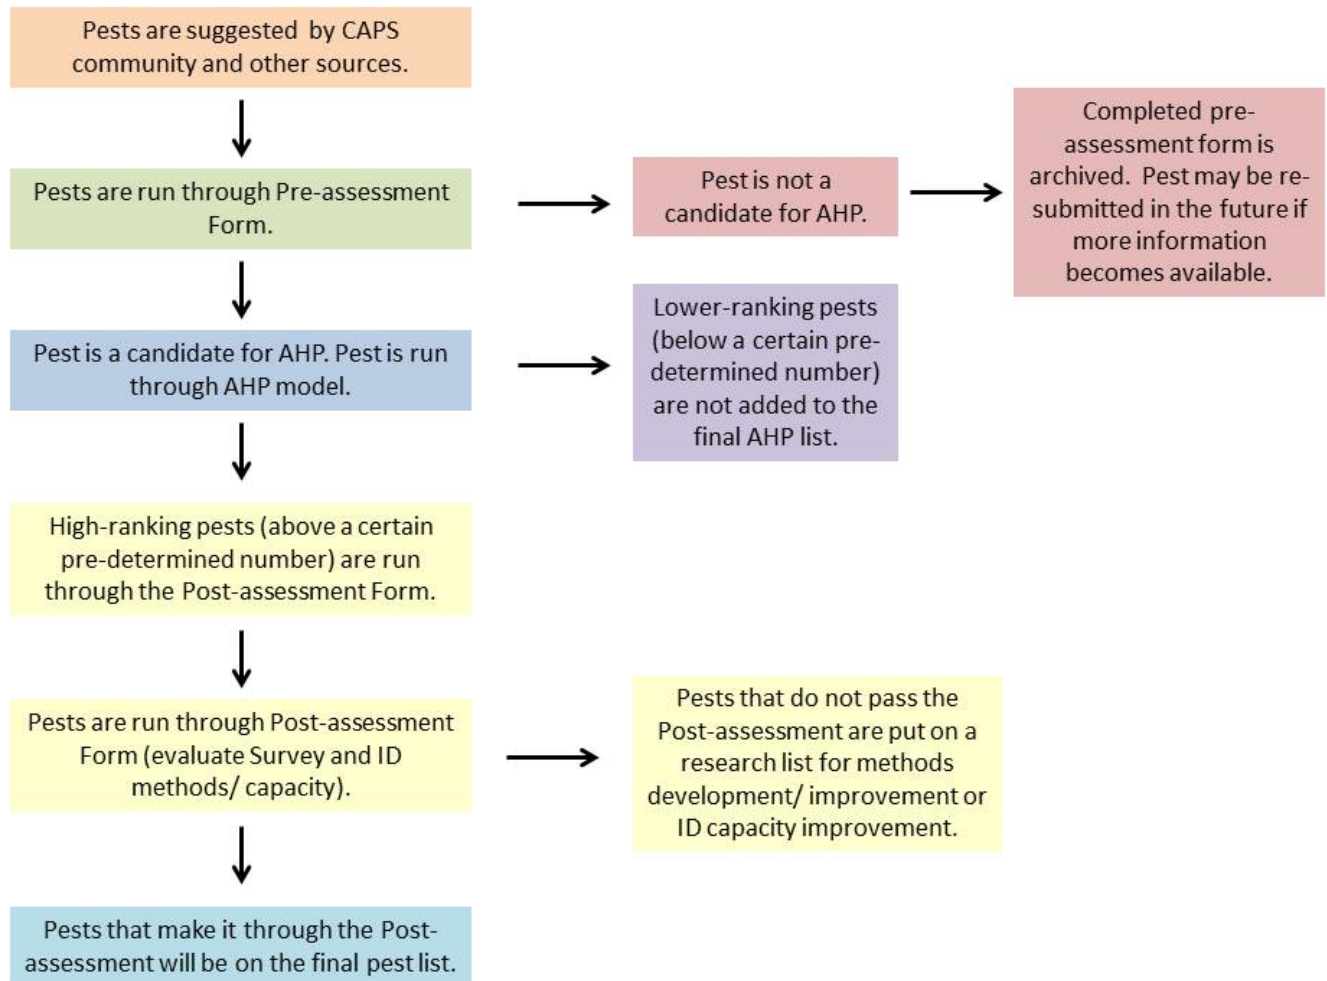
Pests are suggested by CAPS community and other sources.

Pests are run through Pre-assessment Form.

Pest is not a candidate for AHP.

Completed pre-assessment form is archived. Pest may be re-submitted in the future if more information becomes available.

Pest is a candidate for AHP. Pest is run through AHP model.

Lower-ranking pests (below a certain pre-determined number) are not added to the final AHP list.

High-ranking pests (above a certain pre-determined number) are run through the Post-assessment Form.

Pests are run through Post-assessment Form (evaluate Survey and ID methods/ capacity).

Pests that do not pass the Post-assessment are put on a research list for methods development/ improvement or ID capacity improvement.

Pests that make it through the Post-assessment will be on the final pest list.